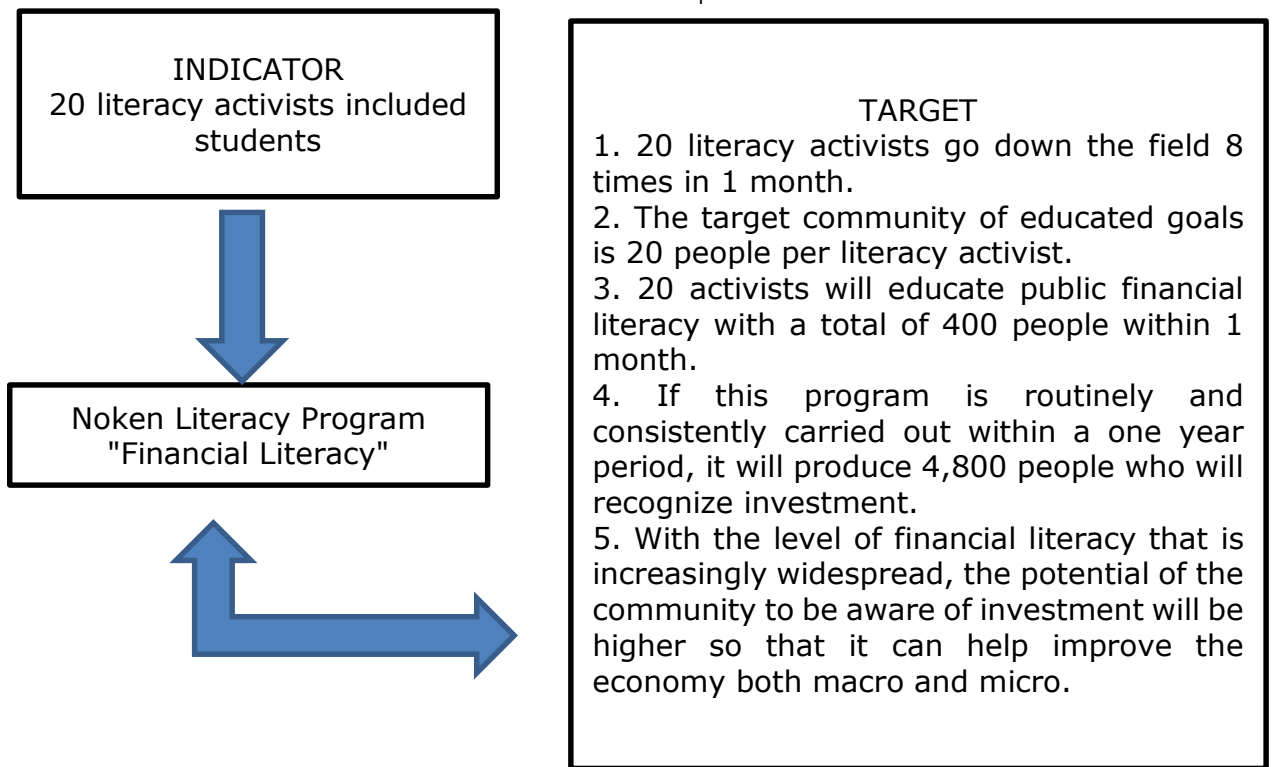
INDICATOR
20 literacy activists included students

Noken Literacy Program
"Financial Literacy"

TARGET
1. 20 literacy activists go down the field 8 times in 1 month.
2. The target community of educated goals is 20 people per literacy activist.
3. 20 activists will educate public financial literacy with a total of 400 people within 1 month.
4. If this program is routinely and consistently carried out within a one year period, it will produce 4,800 people who will recognize investment.
5. With the level of financial literacy that is increasingly widespread, the potential of the community to be aware of investment will be higher so that it can help improve the economy both macro and micro.